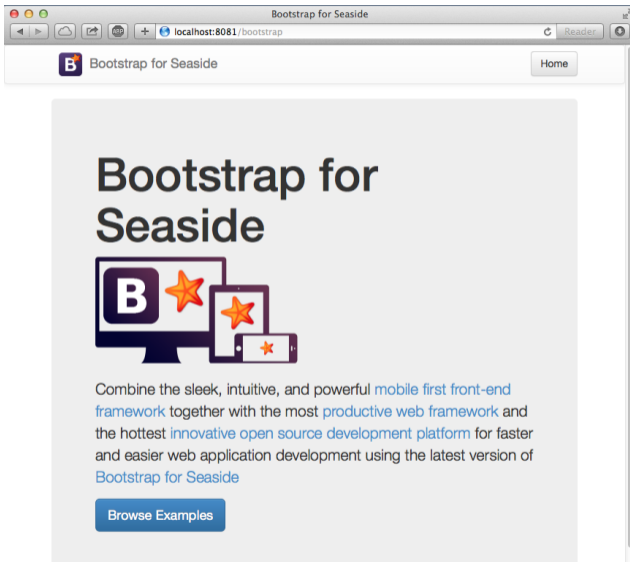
Bootstrap for Seaside

localhost:8081/bootstrap

Reader

B Bootstrap for Seaside

Home

Bootstrap for Seaside

B

Combine the sleek, intuitive, and powerful mobile first front-end framework together with the most productive web framework and the hottest innovative open source development platform for faster and easier web application development using the latest version of Bootstrap for Seaside

Browse Examples